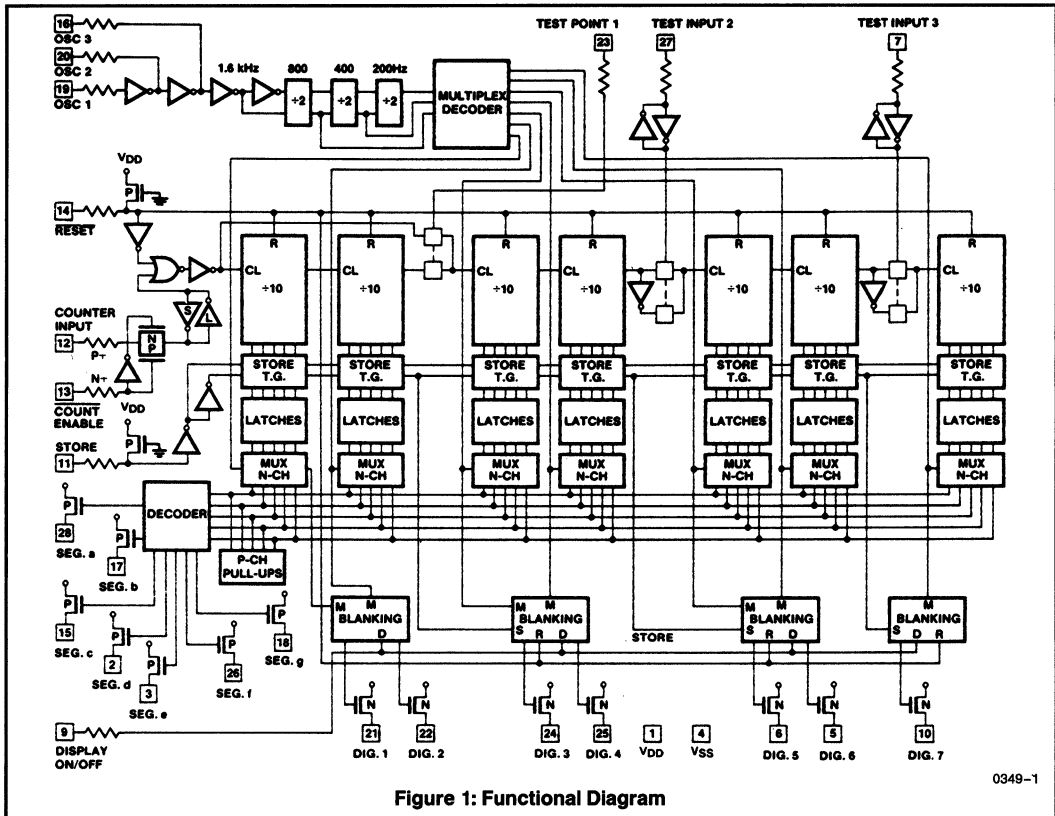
16 OSC 3
20 OSC 2
19 OSC 1
1.6 kHz
800
400
200Hz
÷2
÷2
÷2
MULTIPLEX DECODER
TEST POINT 1
23
TEST INPUT 2
27
TEST INPUT 3
7
$V_{DD}$
P
14 RESET
R
CL
÷10
R
CL
÷10
R
CL
÷10
R
CL
÷10
R
CL
÷10
R
CL
÷10
R
CL
÷10
S
L
COUNTER INPUT
12
P+
N
P
N+
13
COUNT ENABLE
$V_{DD}$
P
STORE
11
STORE T.G.
STORE T.G.
STORE T.G.
STORE T.G.
STORE T.G.
STORE T.G.
STORE T.G.
LATCHES
LATCHES
LATCHES
LATCHES
LATCHES
LATCHES
LATCHES
MUX N-CH
MUX N-CH
MUX N-CH
MUX N-CH
MUX N-CH
MUX N-CH
MUX N-CH
P
DECODER
28 SEG. a
P
17 SEG. b
P-CH PULL-UPS
P
15 SEG. c
P
2 SEG. d
P
3 SEG. e
P
26 SEG. f
P
18 SEG. g
M M BLANKING D
M M BLANKING S R D
STORE
M M BLANKING S R D
M BLANKING S D R
9 DISPLAY ON/OFF
N 21 DIG. 1
N 22 DIG. 2
N 24 DIG. 3
N 25 DIG. 4
1 $V_{DD}$
4 $V_{SS}$
N 6 DIG. 5
N 5 DIG. 6
N 10 DIG. 7
0349–1
Figure 1: Functional Diagram